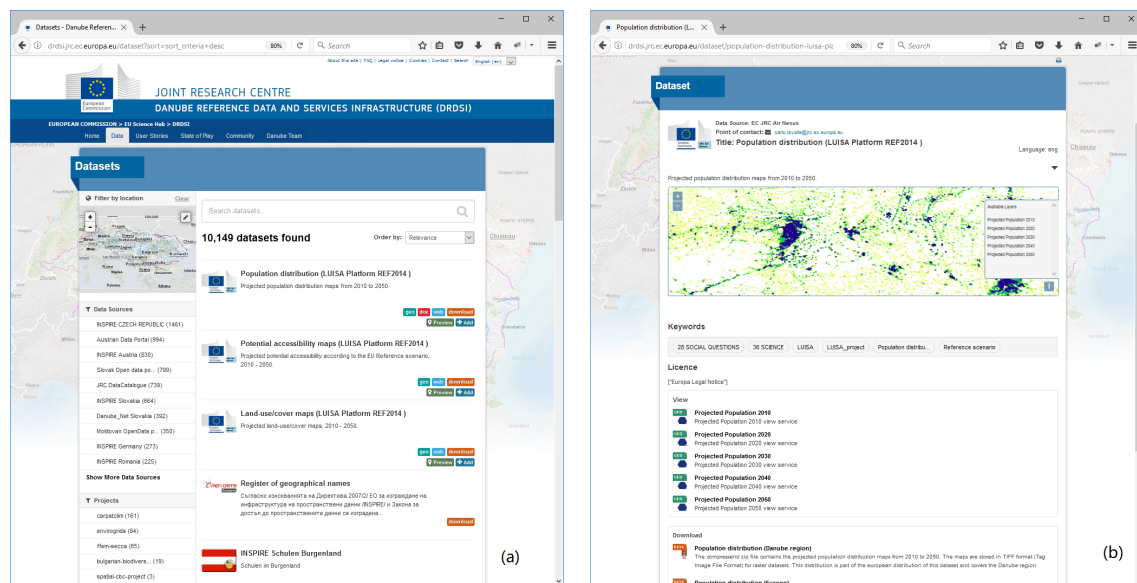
Datasets - Danube Referen...
drdsi.jrc.ec.europa.eu/dataset?sort=sort_criteria+desc
80%
Search

About this site | FAQ | Legal notice | Cookies | Contact | Search English (en)

European Commission
JOINT RESEARCH CENTRE
DANUBE REFERENCE DATA AND SERVICES INFRASTRUCTURE (DRDSI)
EUROPEAN COMMISSION > EU Science Hub > DRDSI
Home Data User Stories State of Play Community Danube Team

Datasets

Filter by location Clear

Data Sources
INSPIRE CZECH REPUBLIC (1461)
Austrian Data Portal (994)
INSPIRE Austria (830)
Slovak Open data po... (799)
JRC DataCatalogue (739)
INSPIRE Slovakia (664)
Danube_Net Slovakia (392)
Moldovan OpenData p... (350)
INSPIRE Germany (273)
INSPIRE Romania (225)
Show More Data Sources

Projects
carpatclim (161)
envirogrids (84)
ffem-eecca (65)
bulgarian-biodivers... (19)
spatial-cbc-project (3)

Search datasets...
10,149 datasets found
Order by: Relevance

Population distribution (LUISA Platform REF2014 )
Projected population distribution maps from 2010 to 2050.
geo doc web download
Preview Add

Potential accessibility maps (LUISA Platform REF2014 )
Projected potential accessibility according to the EU Reference scenario, 2010 - 2050.
geo web download
Preview Add

Land-use/cover maps (LUISA Platform REF2014 )
Projected land-use/cover maps, 2010 - 2050.
geo web download
Preview Add

Register of geographical names
Съгласно изискванията на Директива 2007/2/ ЕО за изграждане на инфраструктура на пространствени данни /INSPIRE/ и Закона за достъп до пространствените данни се изградена...
download

INSPIRE Schulen Burgenland
Schulen im Burgenland

(a)

Population distribution (L...
drdsi.jrc.ec.europa.eu/dataset/population-distribution-luisa-pla
80%
Search

Dataset

Data Source: EC JRC Air Nexus
Point of contact: carlo.lavalle@jrc.ec.europa.eu
Title: Population distribution (LUISA Platform REF2014 )
Language: eng

Projected population distribution maps from 2010 to 2050.

Available Layers
Projected Population 2010
Projected Population 2020
Projected Population 2030
Projected Population 2040
Projected Population 2050

Keywords
28 SOCIAL QUESTIONS 36 SCIENCE LUISA LUISA_project Population distribu... Reference scenario

Licence
["Europa Legal Notice"]

View
Projected Population 2010
Projected Population 2010 view service
Projected Population 2020
Projected Population 2020 view service
Projected Population 2030
Projected Population 2030 view service
Projected Population 2040
Projected Population 2040 view service
Projected Population 2050
Projected Population 2050 view service

Download
Population distribution (Danube region)
The compressed zip file contains the projected population distribution maps from 2010 to 2050. The maps are stored in TIFF format (Tag Image File Format) for raster datasets. This distribution is part of the european distribution of this dataset and covers the Danube region.

(b)